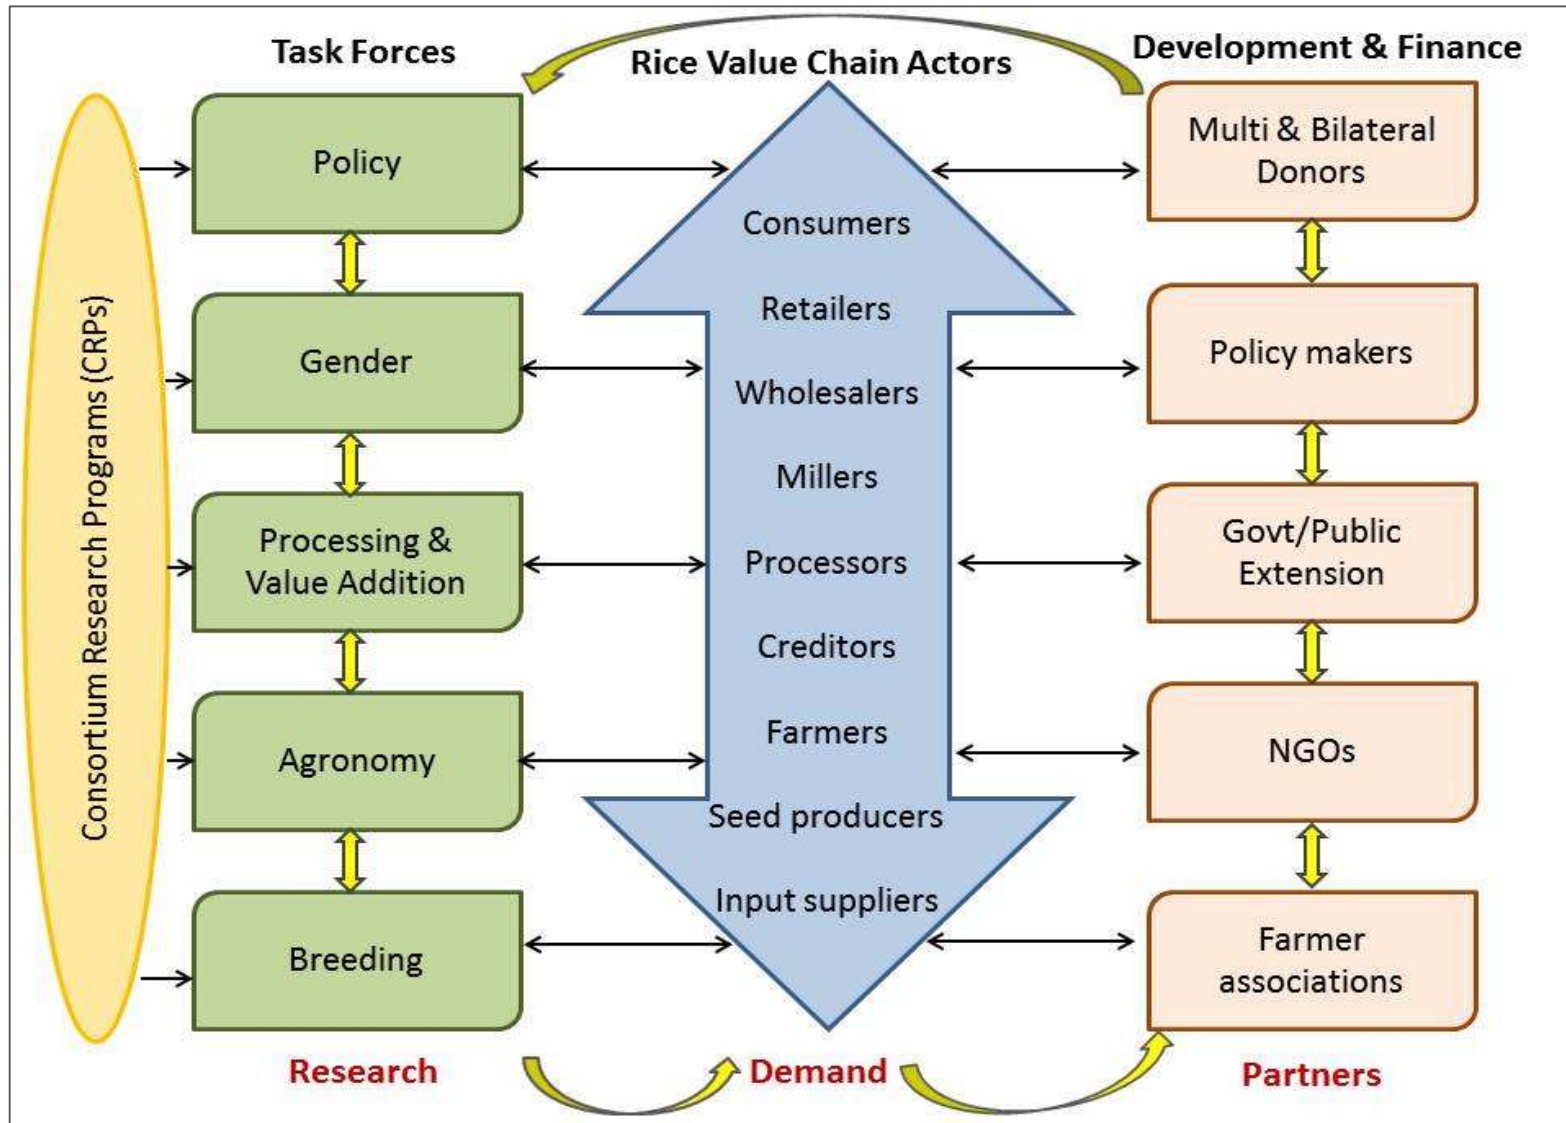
Task Forces

Rice Value Chain Actors

Development & Finance

Consortium Research Programs (CRPs)

Policy

Gender

Processing & Value Addition

Agronomy

Breeding

Consumers

Retailers

Wholesalers

Millers

Processors

Creditors

Farmers

Seed producers

Input suppliers

Multi & Bilateral Donors

Policy makers

Govt/Public Extension

NGOs

Farmer associations

Research

Demand

Partners